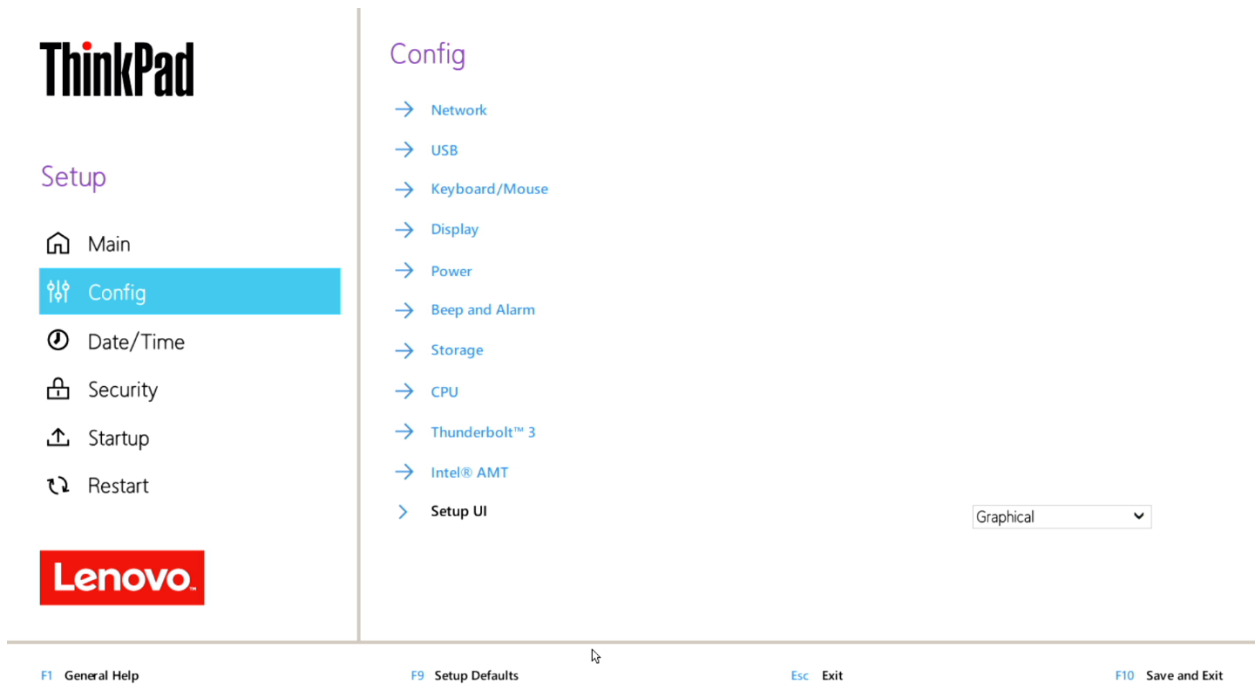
ThinkPad

Setup

Main
Config
Date/Time
Security
Startup
Restart

Lenovo

Config

Network
USB
Keyboard/Mouse
Display
Power
Beep and Alarm
Storage
CPU
Thunderbolt™ 3
Intel® AMT
Setup UI

Graphical

F1 General Help
F9 Setup Defaults
Esc Exit
F10 Save and Exit